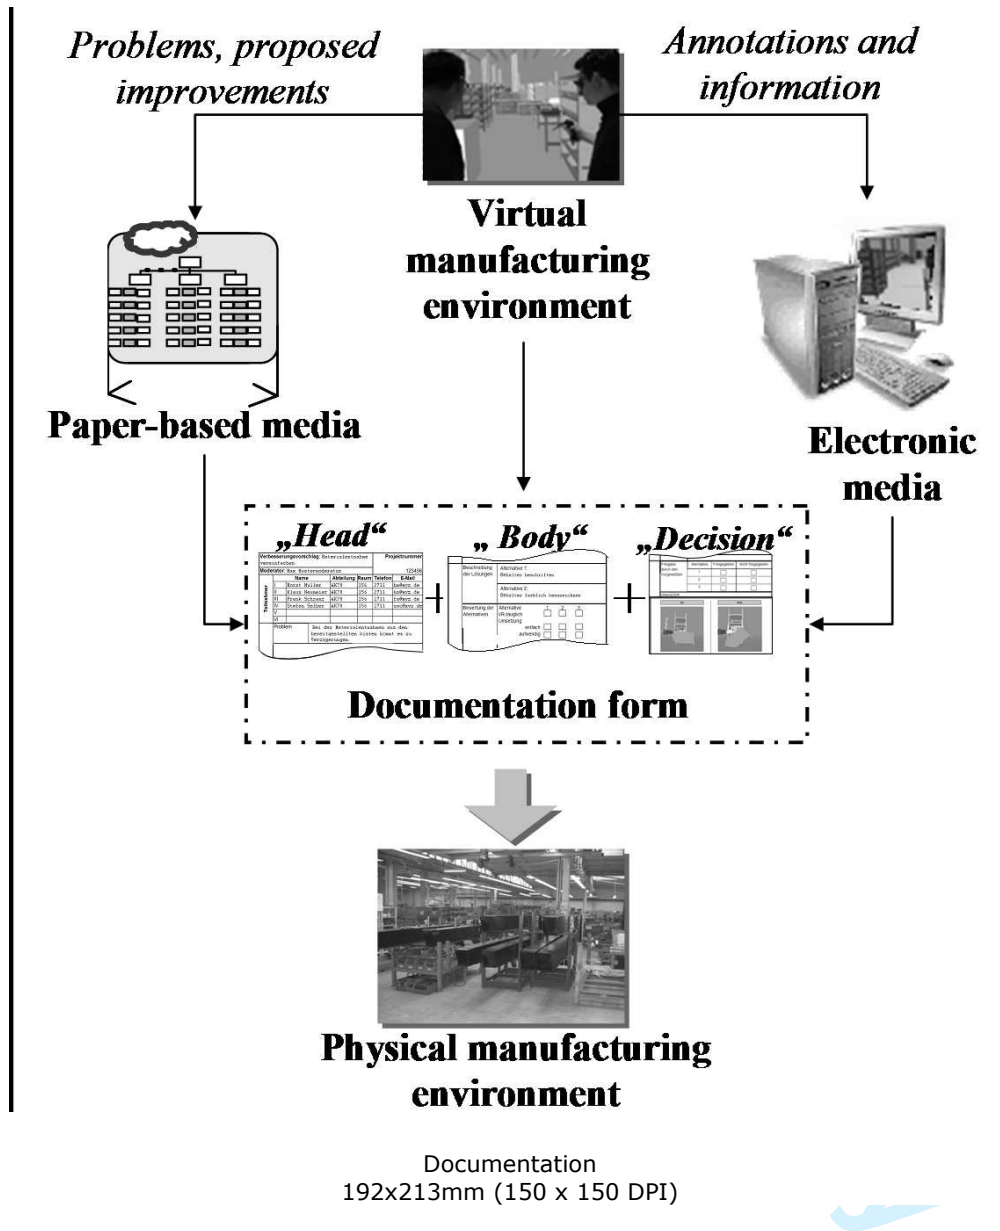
Problems, proposed improvements

Annotations and information

Virtual manufacturing environment

Paper-based media

Electronic media

„Head“

„ Body“

„Decision“

Documentation form

Physical manufacturing environment

Documentation
192x213mm (150 x 150 DPI)